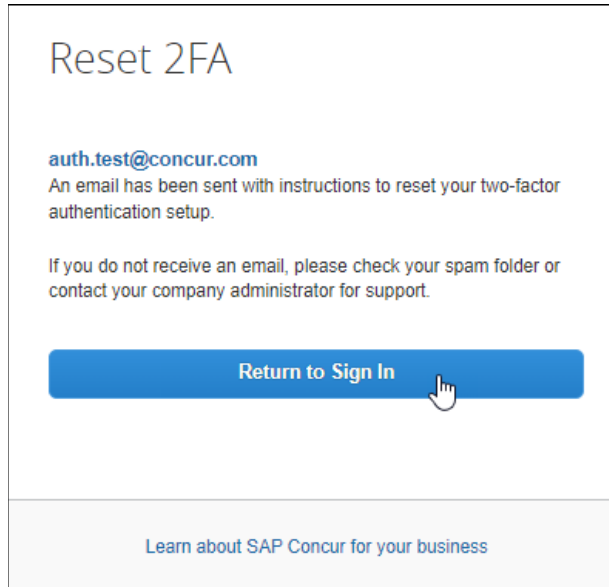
Reset 2FA

auth.test@concur.com
An email has been sent with instructions to reset your two-factor authentication setup.

If you do not receive an email, please check your spam folder or contact your company administrator for support.

Return to Sign In

Learn about SAP Concur for your business